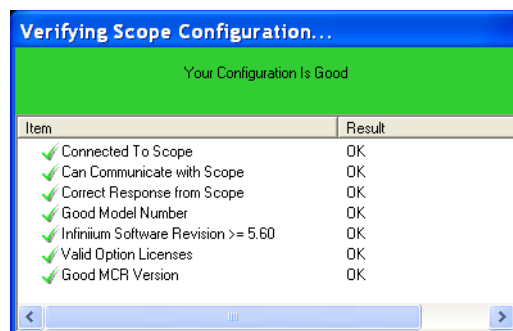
Verifying Scope Configuration...

Your Configuration Is Good

| Item | Result |
|---|---|
| Connected To Scope | OK |
| Can Communicate with Scope | OK |
| Correct Response from Scope | OK |
| Good Model Number | OK |
| Infiniium Software Revision >= 5.60 | OK |
| Valid Option Licenses | OK |
| Good MCR Version | OK |